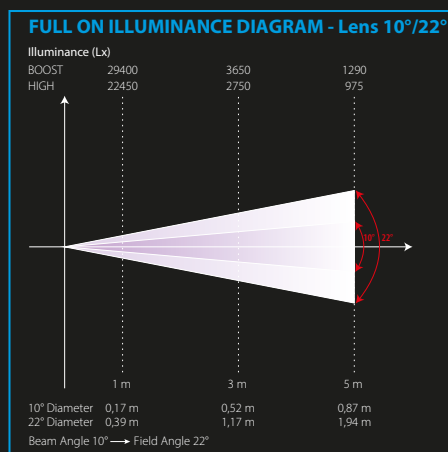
FULL ON ILLUMINANCE DIAGRAM - Lens 10°/22°

Illuminance (Lx)

| | | | |
|---|---|---|---|
| BOOST | 29400 | 3650 | 1290 |
| HIGH | 22450 | 2750 | 975 |

10° 22°

1 m 3 m 5 m

| | | | |
|---|---|---|---|
| 10° Diameter | 0,17 m | 0,52 m | 0,87 m |
| 22° Diameter | 0,39 m | 1,17 m | 1,94 m |

Beam Angle 10° → Field Angle 22°